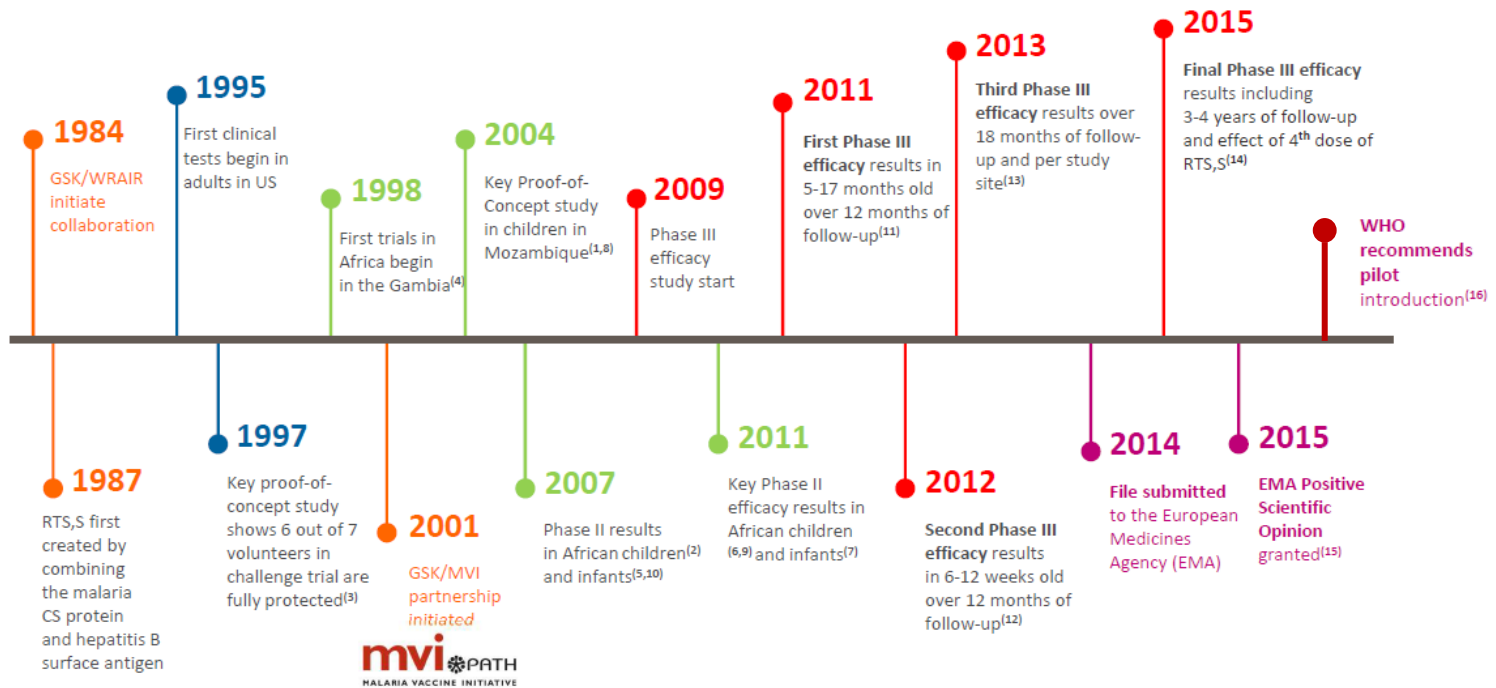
1984
GSK/WRAIR initiate collaboration

1987
RTS,S first created by combining the malaria CS protein and hepatitis B surface antigen

1995
First clinical tests begin in adults in US

1997
Key proof-of-concept study shows 6 out of 7 volunteers in challenge trial are fully protected$^{(3)}$

1998
First trials in Africa begin in the Gambia$^{(4)}$

2001
GSK/MVI partnership initiated

mvi PATH
MALARIA VACCINE INITIATIVE

2004
Key Proof-of-Concept study in children in Mozambique$^{(1,8)}$

2007
Phase II results in African children$^{(2)}$ and infants$^{(5,10)}$

2009
Phase III efficacy study start

2011
Key Phase II efficacy results in African children $^{(6,9)}$ and infants$^{(7)}$

2011
First Phase III efficacy results in 5-17 months old over 12 months of follow-up$^{(11)}$

2012
Second Phase III efficacy results in 6-12 weeks old over 12 months of follow-up$^{(12)}$

2013
Third Phase III efficacy results over 18 months of follow-up and per study site$^{(13)}$

2014
File submitted to the European Medicines Agency (EMA)

2015
Final Phase III efficacy results including 3-4 years of follow-up and effect of 4$^{th}$ dose of RTS,S$^{(14)}$

2015
EMA Positive Scientific Opinion granted$^{(15)}$

WHO recommends pilot introduction$^{(16)}$